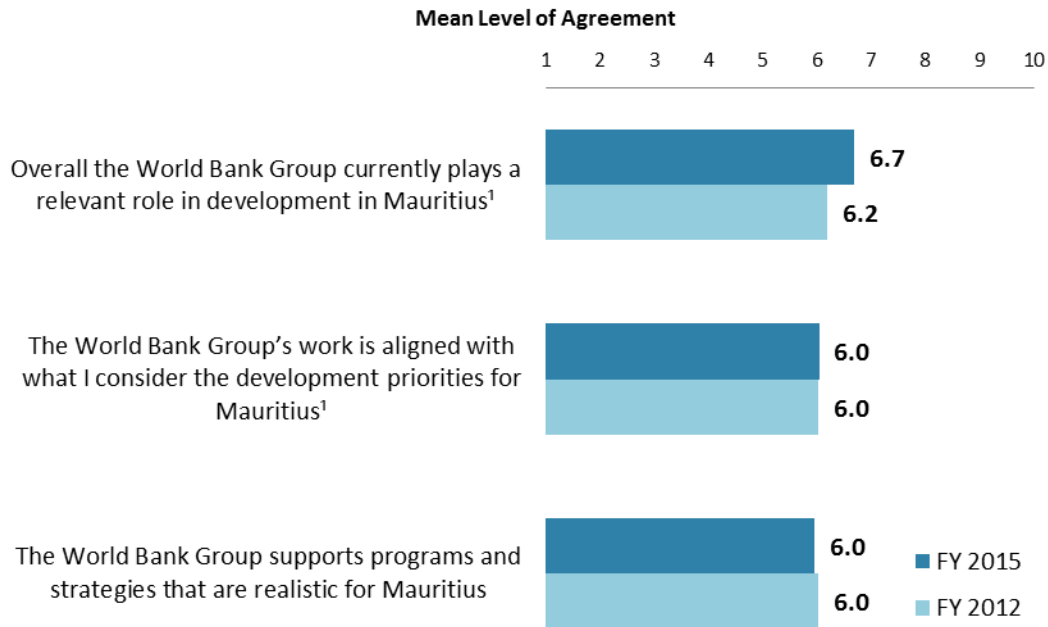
Mean Level of Agreement

1 2 3 4 5 6 7 8 9 10

Overall the World Bank Group currently plays a relevant role in development in Mauritius$^1$

6.7

6.2

The World Bank Group's work is aligned with what I consider the development priorities for Mauritius$^1$

6.0

6.0

The World Bank Group supports programs and strategies that are realistic for Mauritius

6.0

6.0

FY 2015

FY 2012